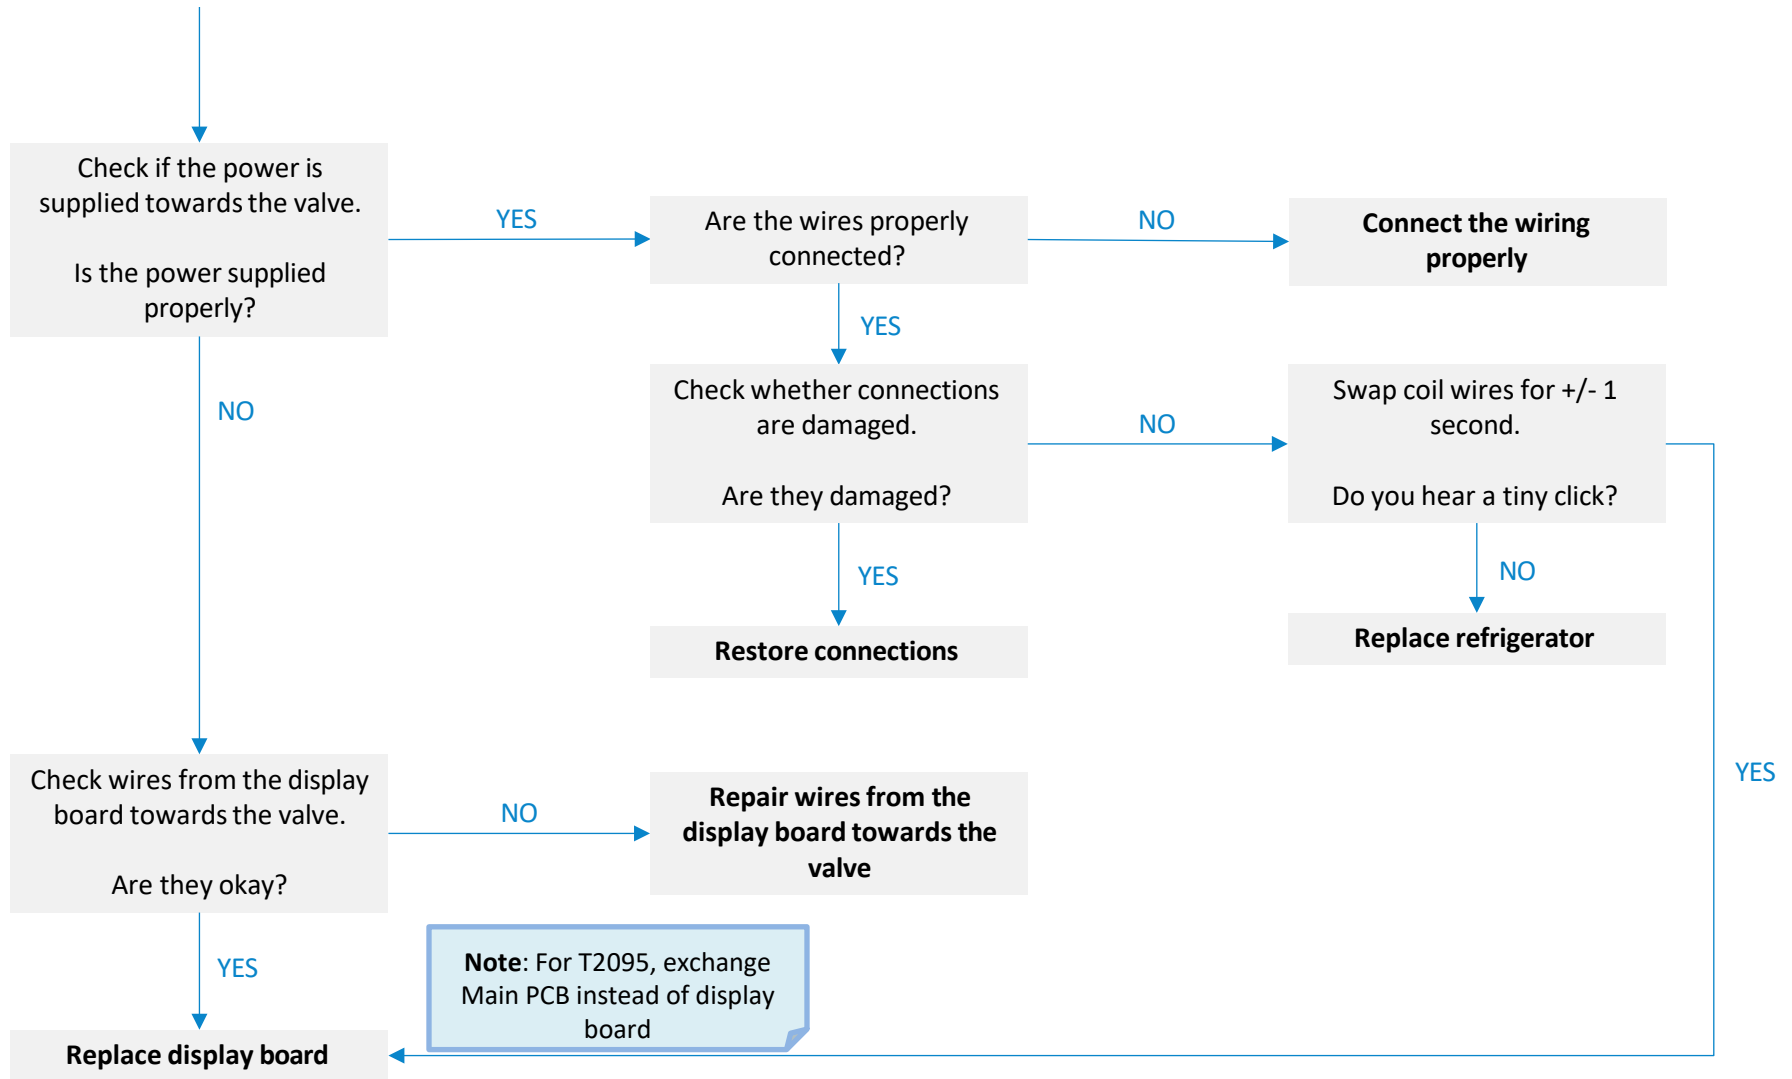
Check if the power is supplied towards the valve.

Is the power supplied properly?

YES

Are the wires properly connected?

NO

Connect the wiring properly

YES

Check whether connections are damaged.

Are they damaged?

NO

Swap coil wires for +/- 1 second.

Do you hear a tiny click?

NO

YES

NO

Restore connections

Replace refrigerator

YES

Check wires from the display board towards the valve.

Are they okay?

NO

Repair wires from the display board towards the valve

YES

Note: For T2095, exchange Main PCB instead of display board

Replace display board